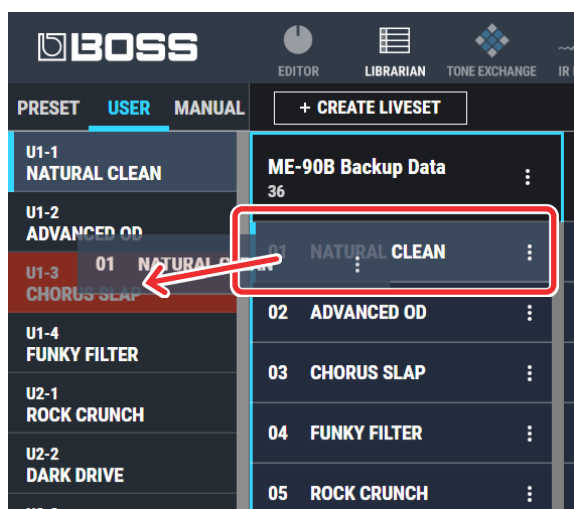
BOSS

EDITOR

LIBRARIAN

TONE EXCHANGE

IR

PRESET

USER

MANUAL

+ CREATE LIVESET

U1-1
NATURAL CLEAN

U1-2
ADVANCED OD

U1-3
CHORUS SLAP

01 NATURAL CLEAN

U1-4
FUNKY FILTER

U2-1
ROCK CRUNCH

U2-2
DARK DRIVE

ME-90B Backup Data
36

01 NATURAL CLEAN

02 ADVANCED OD

03 CHORUS SLAP

04 FUNKY FILTER

05 ROCK CRUNCH